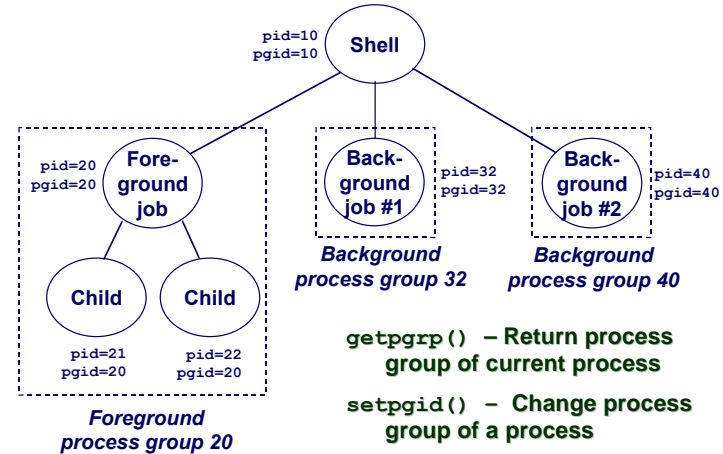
pid=10
pgid=10

Shell

pid=20
pgid=20

Foreground job

Background job #1

pid=32
pgid=32

Background job #2

pid=40
pgid=40

Background process group 32

Background process group 40

Child

Child

pid=21
pgid=20

pid=22
pgid=20

Foreground process group 20

getpgrp() – Return process group of current process

setpgid() – Change process group of a process